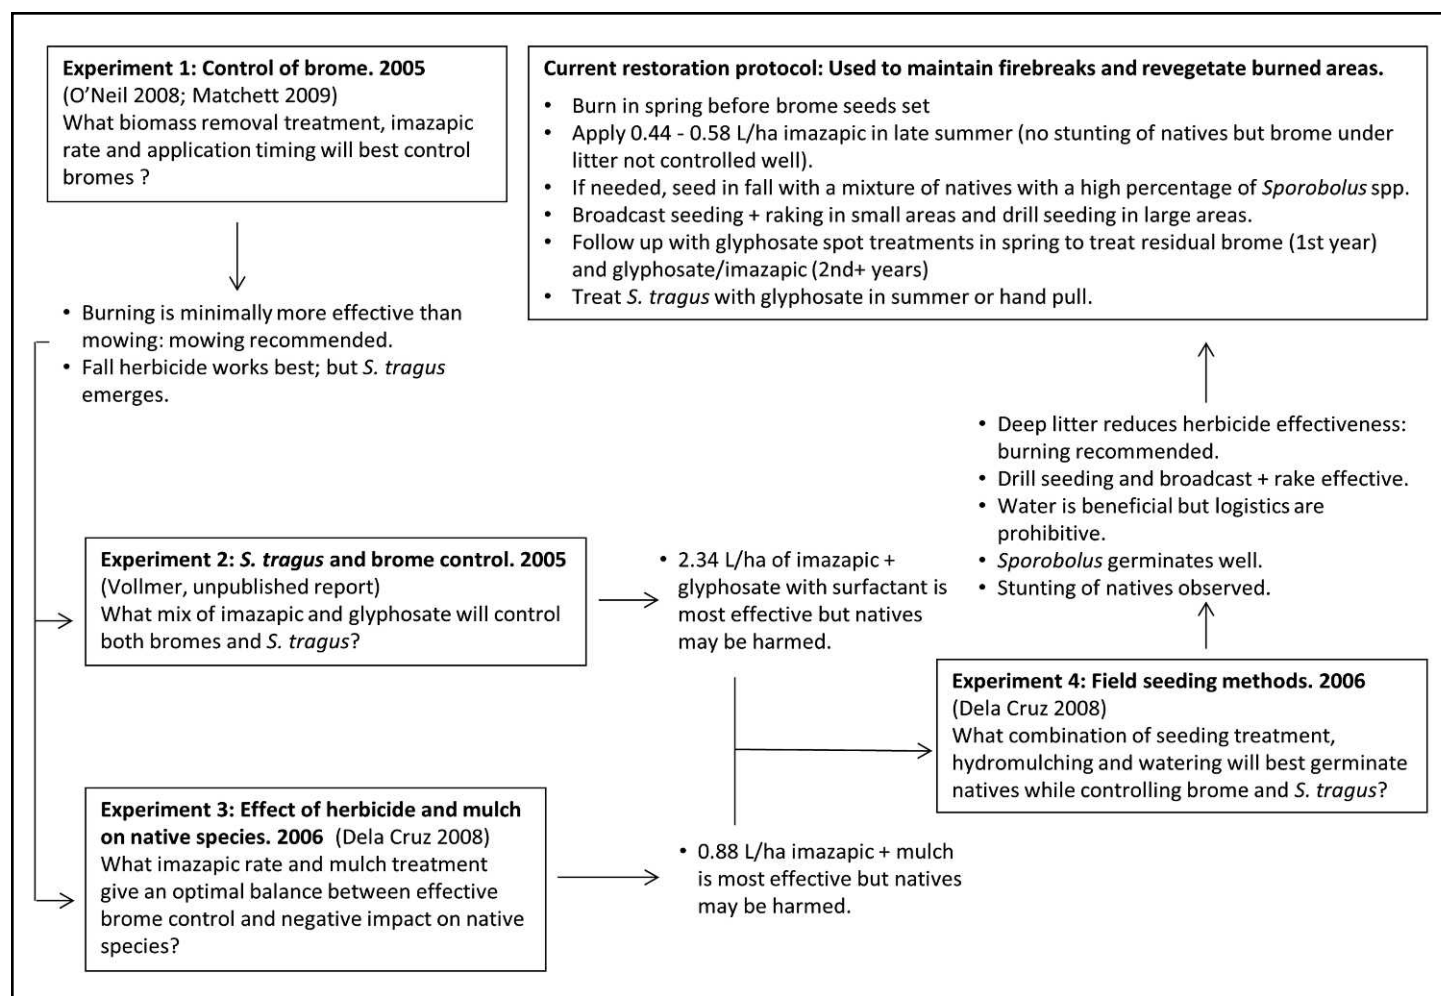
**Experiment 1: Control of brome. 2005**
(O'Neil 2008; Matchett 2009)
What biomass removal treatment, imazapic rate and application timing will best control bromes ?

**Current restoration protocol: Used to maintain firebreaks and revegetate burned areas.**
- Burn in spring before brome seeds set
- Apply 0.44 - 0.58 L/ha imazapic in late summer (no stunting of natives but brome under litter not controlled well).
- If needed, seed in fall with a mixture of natives with a high percentage of *Sporobolus* spp.
- Broadcast seeding + raking in small areas and drill seeding in large areas.
- Follow up with glyphosate spot treatments in spring to treat residual brome (1st year) and glyphosate/imazapic (2nd+ years)
- Treat *S. tragus* with glyphosate in summer or hand pull.

- Burning is minimally more effective than mowing: mowing recommended.
- Fall herbicide works best; but *S. tragus* emerges.

- Deep litter reduces herbicide effectiveness: burning recommended.
- Drill seeding and broadcast + rake effective.
- Water is beneficial but logistics are prohibitive.
- *Sporobolus* germinates well.
- Stunting of natives observed.

**Experiment 2: *S. tragus* and brome control. 2005**
(Vollmer, unpublished report)
What mix of imazapic and glyphosate will control both bromes and *S. tragus*?

- 2.34 L/ha of imazapic + glyphosate with surfactant is most effective but natives may be harmed.

**Experiment 4: Field seeding methods. 2006**
(Dela Cruz 2008)
What combination of seeding treatment, hydromulching and watering will best germinate natives while controlling brome and *S. tragus*?

**Experiment 3: Effect of herbicide and mulch on native species. 2006** (Dela Cruz 2008)
What imazapic rate and mulch treatment give an optimal balance between effective brome control and negative impact on native species?

- 0.88 L/ha imazapic + mulch is most effective but natives may be harmed.